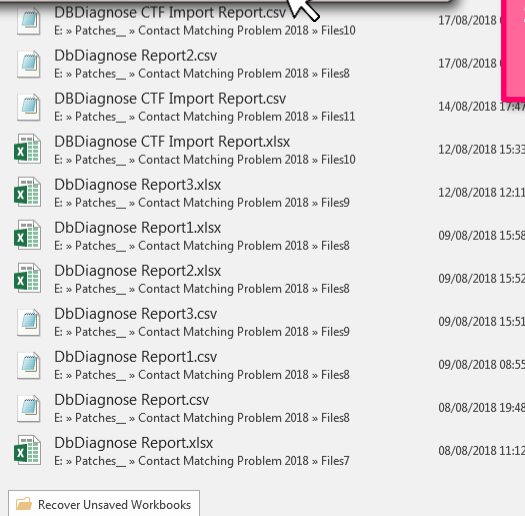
DbDiagnose CTF Import Report.csv
E: » Patches_ » Contact Matching Problem 2018 » Files10
17/08/2018 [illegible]

DbDiagnose Report2.csv
E: » Patches_ » Contact Matching Problem 2018 » Files8
17/08/2018 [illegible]

DbDiagnose CTF Import Report.csv
E: » Patches_ » Contact Matching Problem 2018 » Files11
14/08/2018 17:4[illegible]

DbDiagnose CTF Import Report.xlsx
E: » Patches_ » Contact Matching Problem 2018 » Files10
12/08/2018 15:3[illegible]

DbDiagnose Report3.xlsx
E: » Patches_ » Contact Matching Problem 2018 » Files9
12/08/2018 12:1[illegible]

DbDiagnose Report1.xlsx
E: » Patches_ » Contact Matching Problem 2018 » Files8
09/08/2018 15:5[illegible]

DbDiagnose Report2.xlsx
E: » Patches_ » Contact Matching Problem 2018 » Files8
09/08/2018 15:5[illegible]

DbDiagnose Report3.csv
E: » Patches_ » Contact Matching Problem 2018 » Files9
09/08/2018 15:5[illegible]

DbDiagnose Report1.csv
E: » Patches_ » Contact Matching Problem 2018 » Files8
09/08/2018 08:5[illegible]

DbDiagnose Report.csv
E: » Patches_ » Contact Matching Problem 2018 » Files8
08/08/2018 19:4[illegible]

DbDiagnose Report.xlsx
E: » Patches_ » Contact Matching Problem 2018 » Files7
08/08/2018 11:1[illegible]

Recover Unsaved Workbooks